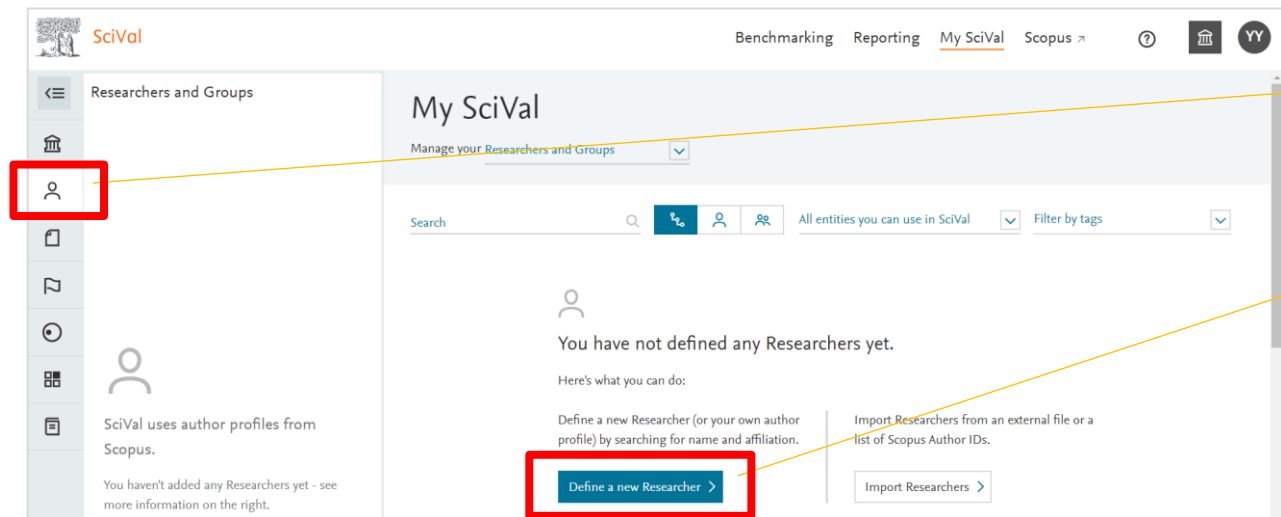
SciVal

Benchmarking Reporting My SciVal Scopus ↗

YY

Researchers and Groups

My SciVal

Manage your Researchers and Groups

Search

All entities you can use in SciVal

Filter by tags

You have not defined any Researchers yet.

Here's what you can do:

Define a new Researcher (or your own author profile) by searching for name and affiliation.

Define a new Researcher >

Import Researchers from an external file or a list of Scopus Author IDs.

Import Researchers >

SciVal uses author profiles from Scopus.

You haven't added any Researchers yet - see more information on the right.